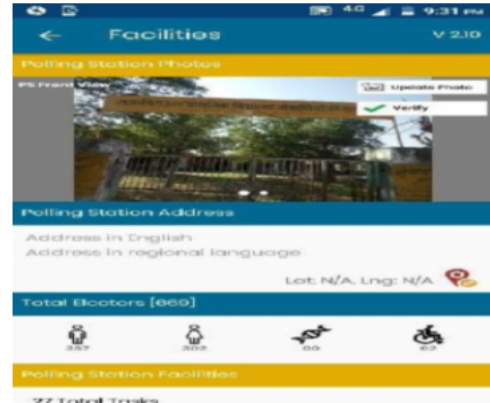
4G 9:31 PM

Facilities V 2.10

Polling Station Photos

PS Front View

Update Photo

Verify

Polling Station Address

Address in English
Address in regional language

Lat: N/A, Lng: N/A

Total Electors [869]

357 302 00 02

Polling Station Facilities

27 Total Tasks